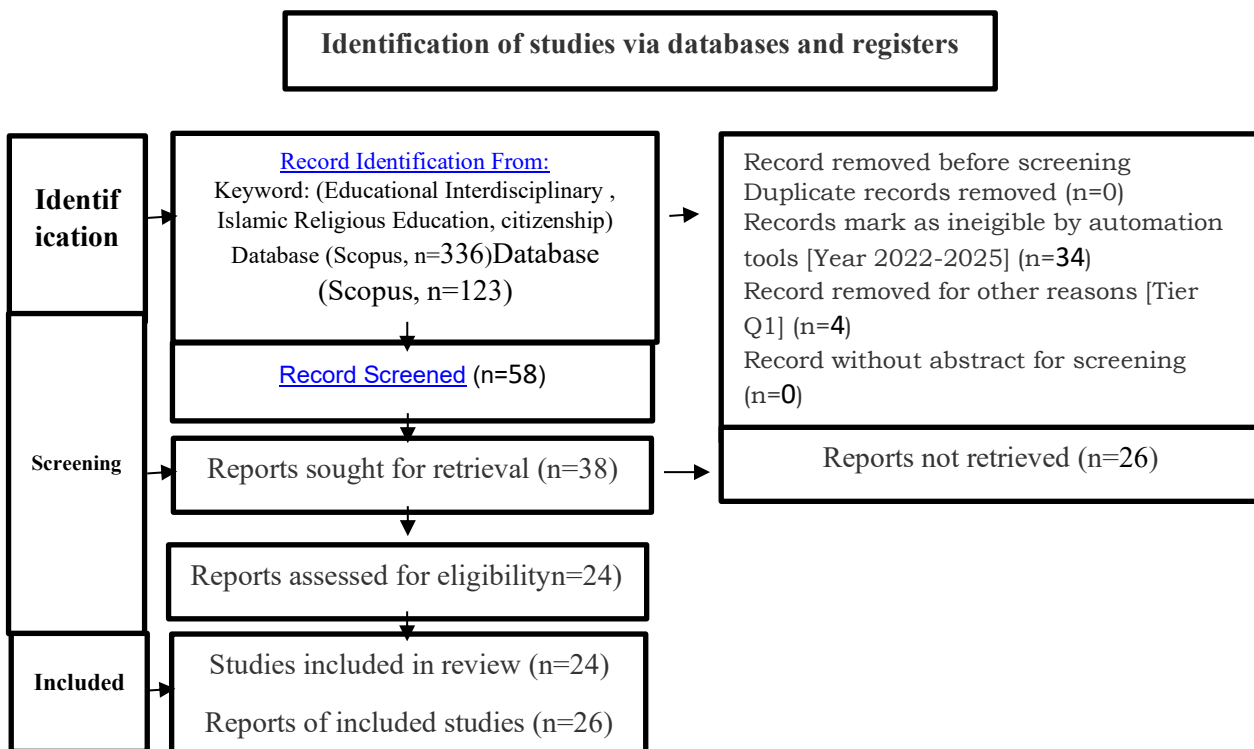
Identification of studies via databases and registers

Identification

Record Identification From:
Keyword: (Educational Interdisciplinary , Islamic Religious Education, citizenship)
Database (Scopus, n=336)Database (Scopus, n=123)

Record removed before screening
Duplicate records removed (n=0)
Records mark as ineigible by automation tools [Year 2022-2025] (n=34)
Record removed for other reasons [Tier Q1] (n=4)
Record without abstract for screening (n=0)

Record Screened (n=58)

Screening

Reports sought for retrieval (n=38)

Reports not retrieved (n=26)

Reports assessed for eligibilityn=24)

Included

Studies included in review (n=24)

Reports of included studies (n=26)